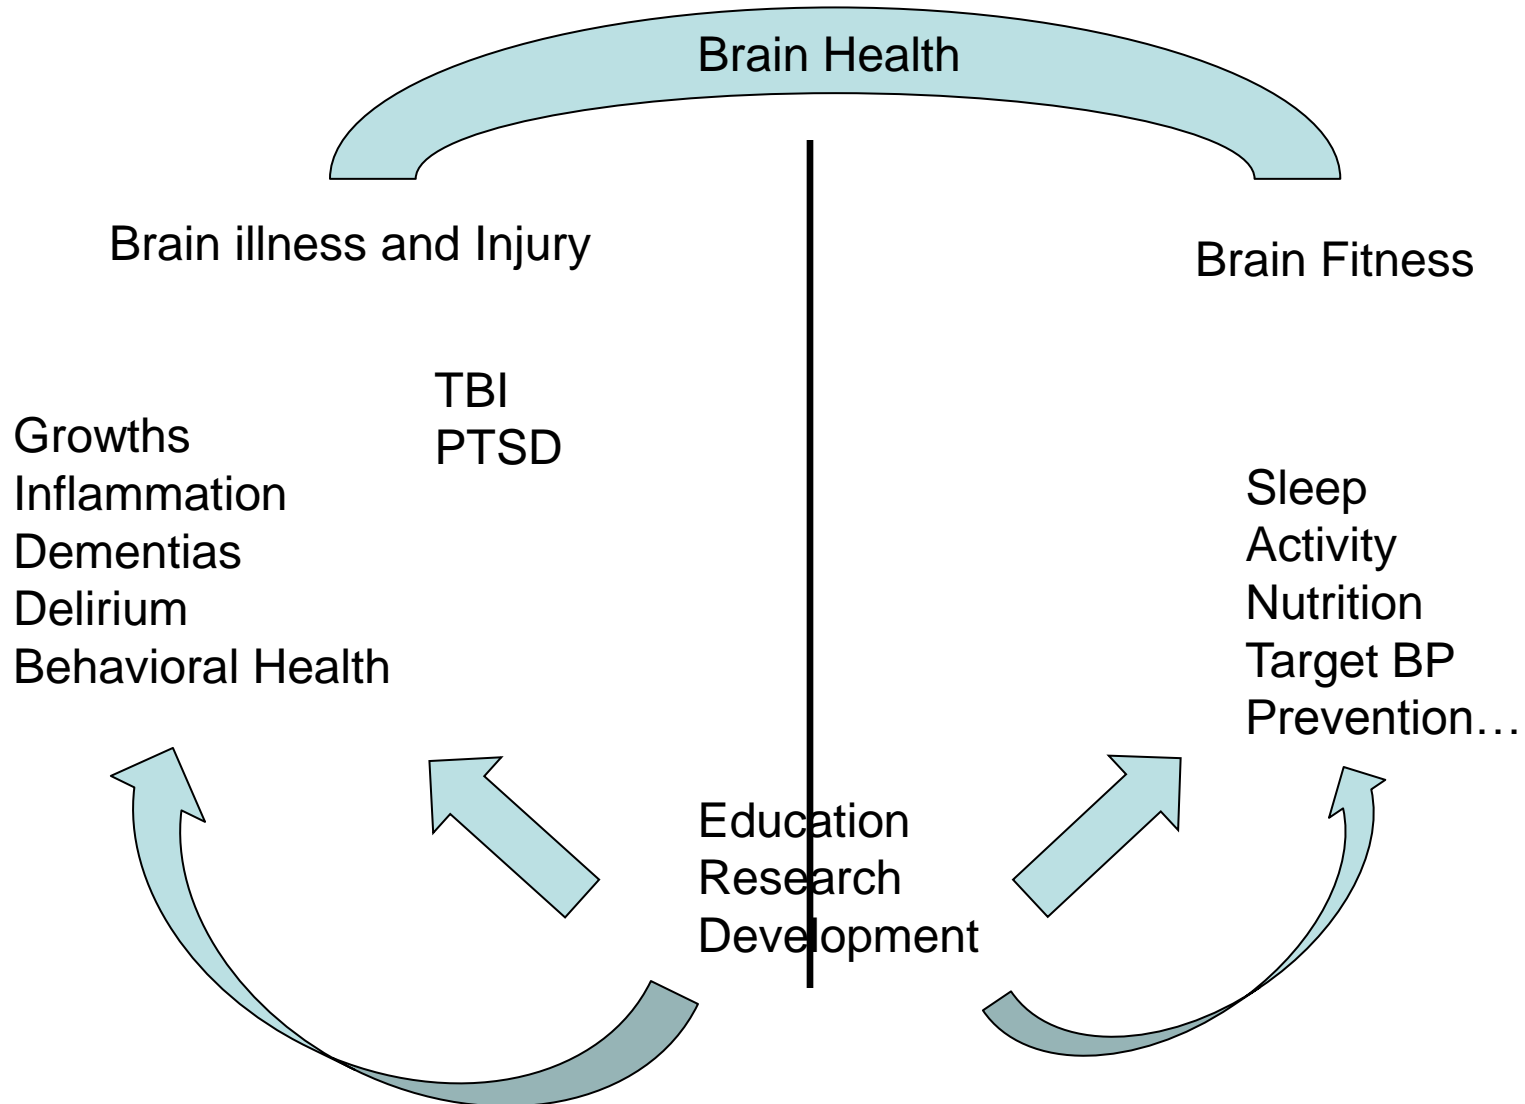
Brain Health

Brain illness and Injury

Brain Fitness

TBI
PTSD

Growths
Inflammation
Dementias
Delirium
Behavioral Health

Sleep
Activity
Nutrition
Target BP
Prevention…

Education
Research
Development